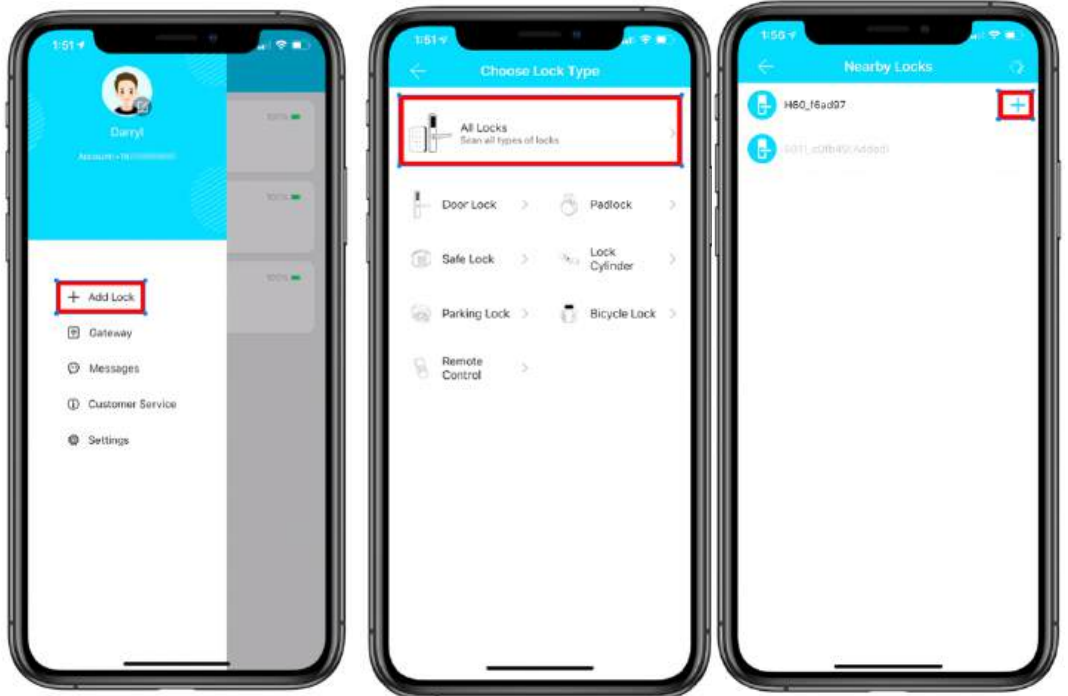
1:51

Darryl

Account: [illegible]

100%

100%

100%

+ Add Lock

Gateway

Messages

Customer Service

Settings

1:51

Choose Lock Type

All Locks
Scan all types of locks

Door Lock

Padlock

Safe Lock

Lock Cylinder

Parking Lock

Bicycle Lock

Remote Control

1:50

Nearby Locks

H60_f6ad97

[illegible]